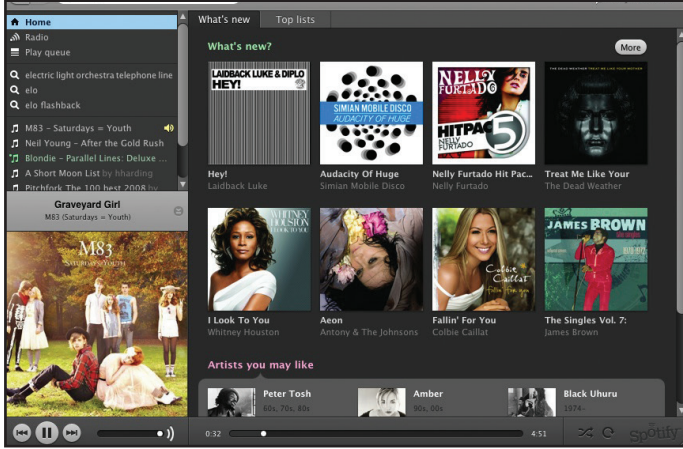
Home
Radio
Play queue
electric light orchestra telephone line
elo
elo flashback
M83 - Saturdays = Youth
Neil Young - After the Gold Rush
Blondie - Parallel Lines: Deluxe ...
A Short Moon List by hharding
Pitchfork The 100 best 2008 by

Graveyard Girl
M83 (Saturdays = Youth)

M83
SATURDAYS = YOUTH

What's new
Top lists

What's new?
More

LAIDBACK LUKE & DIPLO
HEY!
Hey!
Laidback Luke

SIMIAN MOBILE DISCO
AUDACITY OF HUGE
Audacity Of Huge
Simian Mobile Disco

NELLY FURTADO
HITPAC 5
NELLY FURTADO
Nelly Furtado Hit Pac...
Nelly Furtado

Treat Me Like Your
The Dead Weather

WHITNEY HOUSTON
I LOOK TO YOU
I Look To You
Whitney Houston

Aeon
Antony & The Johnsons

Colbie Caillat
Fallin' For You
Colbie Caillat

JAMES BROWN
The Singles Vol. 7:
James Brown

Artists you may like
Peter Tosh
60s, 70s, 80s
Amber
90s, 00s
Black Uhuru
1974–

0:32
4:51
Spotify